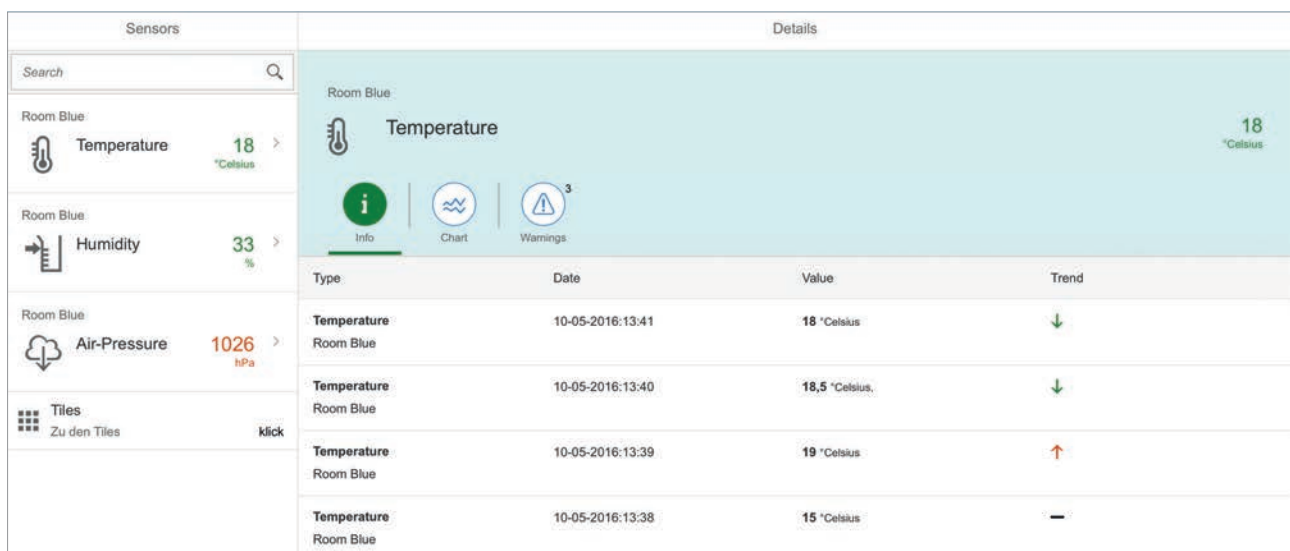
Sensors

Search

Room Blue
Temperature 18 °Celsius

Room Blue
Humidity 33 %

Room Blue
Air-Pressure 1026 hPa

Tiles
Zu den Tiles klick

Details

Room Blue
Temperature 18 °Celsius

Info Chart Warnings 3

| Type | Date | Value | Trend |
|---|---|---|---|
| Temperature Room Blue | 10-05-2016:13:41 | 18 °Celsius | ↓ |
| Temperature Room Blue | 10-05-2016:13:40 | 18,5 °Celsius, | ↓ |
| Temperature Room Blue | 10-05-2016:13:39 | 19 °Celsius | ↑ |
| Temperature Room Blue | 10-05-2016:13:38 | 15 °Celsius | — |